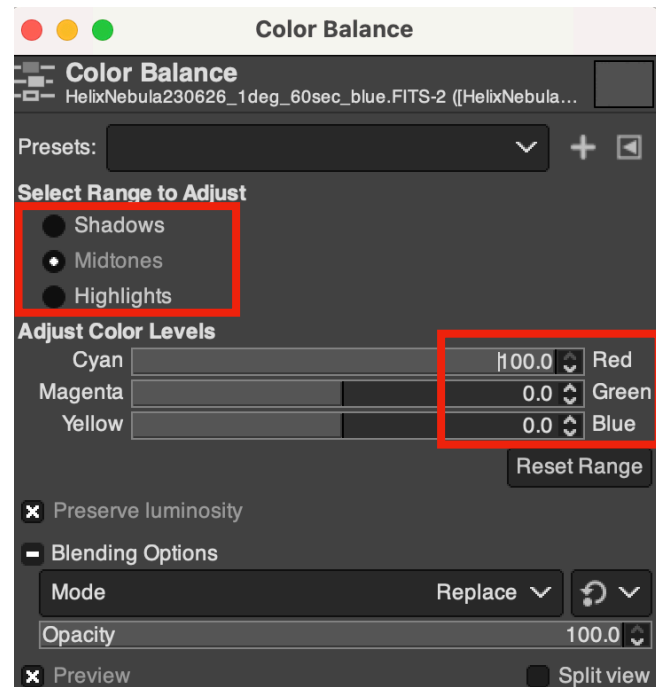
Color Balance

Color Balance
HelixNebula230626_1deg_60sec_blue.FITS-2 ([HelixNebula...

Presets:

Select Range to Adjust
Shadows
Midtones
Highlights

Adjust Color Levels
Cyan 100.0 Red
Magenta 0.0 Green
Yellow 0.0 Blue

Reset Range

Preserve luminosity

Blending Options
Mode Replace
Opacity 100.0

Preview
Split view